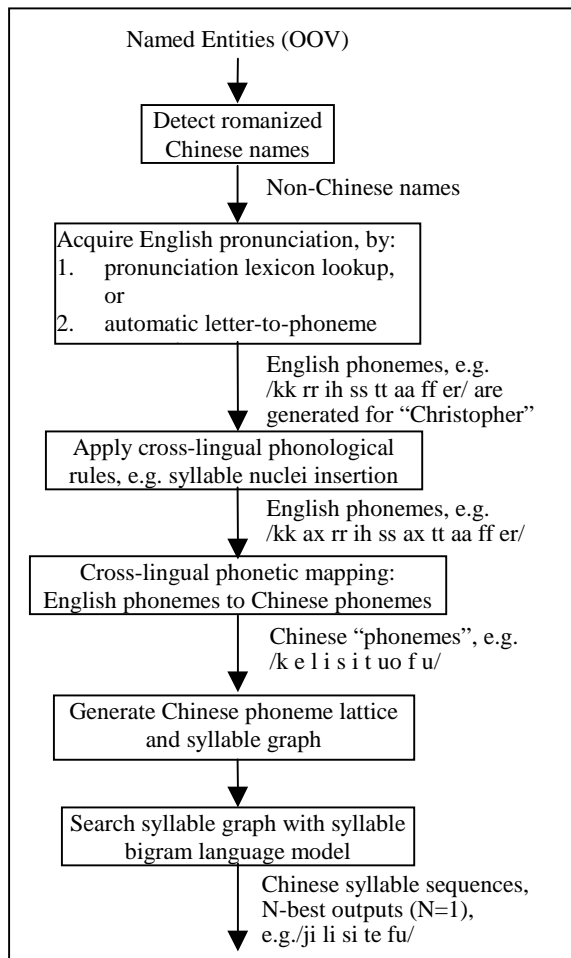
Named Entities (OOV)

Detect romanized Chinese names

Non-Chinese names

Acquire English pronunciation, by:
1. pronunciation lexicon lookup, or
2. automatic letter-to-phoneme

English phonemes, e.g. /kk rr ih ss tt aa ff er/ are generated for “Christopher”

Apply cross-lingual phonological rules, e.g. syllable nuclei insertion

English phonemes, e.g. /kk ax rr ih ss ax tt aa ff er/

Cross-lingual phonetic mapping: English phonemes to Chinese phonemes

Chinese “phonemes”, e.g. /k e l i s i t uo f u/

Generate Chinese phoneme lattice and syllable graph

Search syllable graph with syllable bigram language model

Chinese syllable sequences, N-best outputs (N=1), e.g./ji li si te fu/